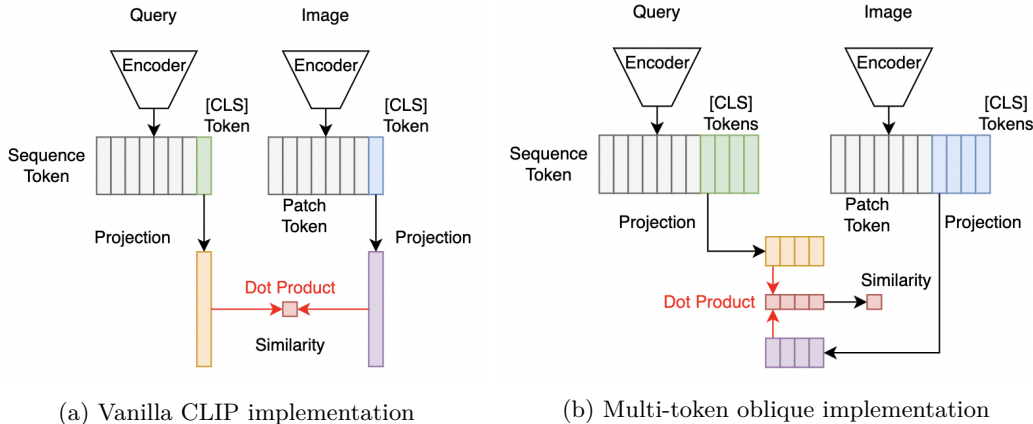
Query

Image

Encoder

Encoder

[CLS] Token

[CLS] Token

Sequence Token

Patch Token

Projection

Projection

Dot Product

Similarity

(a) Vanilla CLIP implementation

Query

Image

Encoder

Encoder

[CLS] Tokens

[CLS] Tokens

Sequence Token

Patch Token

Projection

Projection

Similarity

Dot Product

(b) Multi-token oblique implementation